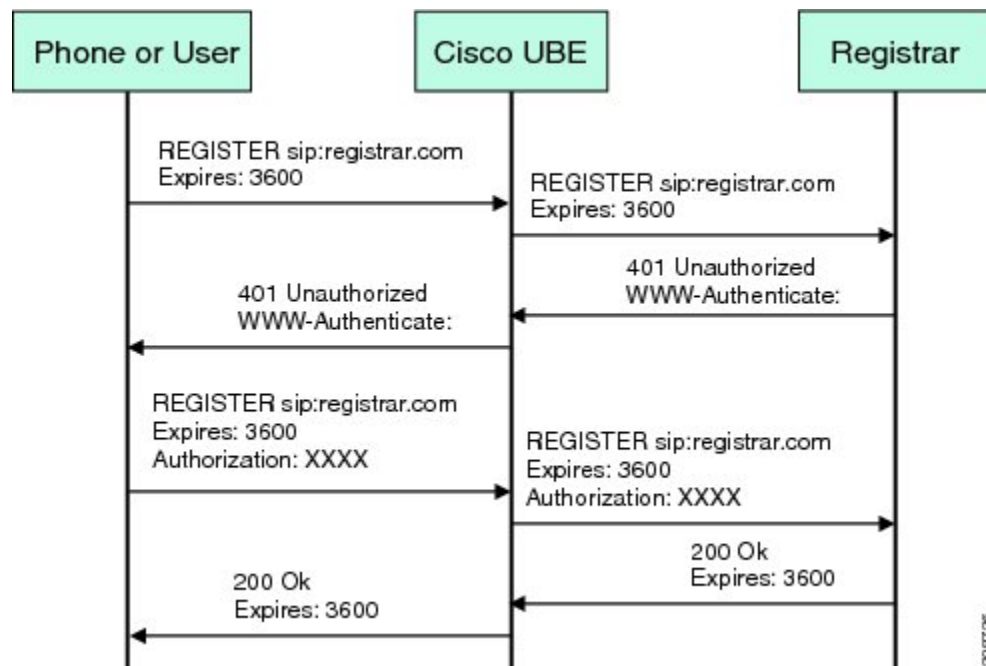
Phone or User

Cisco UBE

Registrar

REGISTER sip:registrar.com
Expires: 3600

REGISTER sip:registrar.com
Expires: 3600

401 Unauthorized
WWW-Authenticate:

401 Unauthorized
WWW-Authenticate:

REGISTER sip:registrar.com
Expires: 3600
Authorization: XXXX

REGISTER sip:registrar.com
Expires: 3600
Authorization: XXXX

200 Ok
Expires: 3600

200 Ok
Expires: 3600

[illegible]